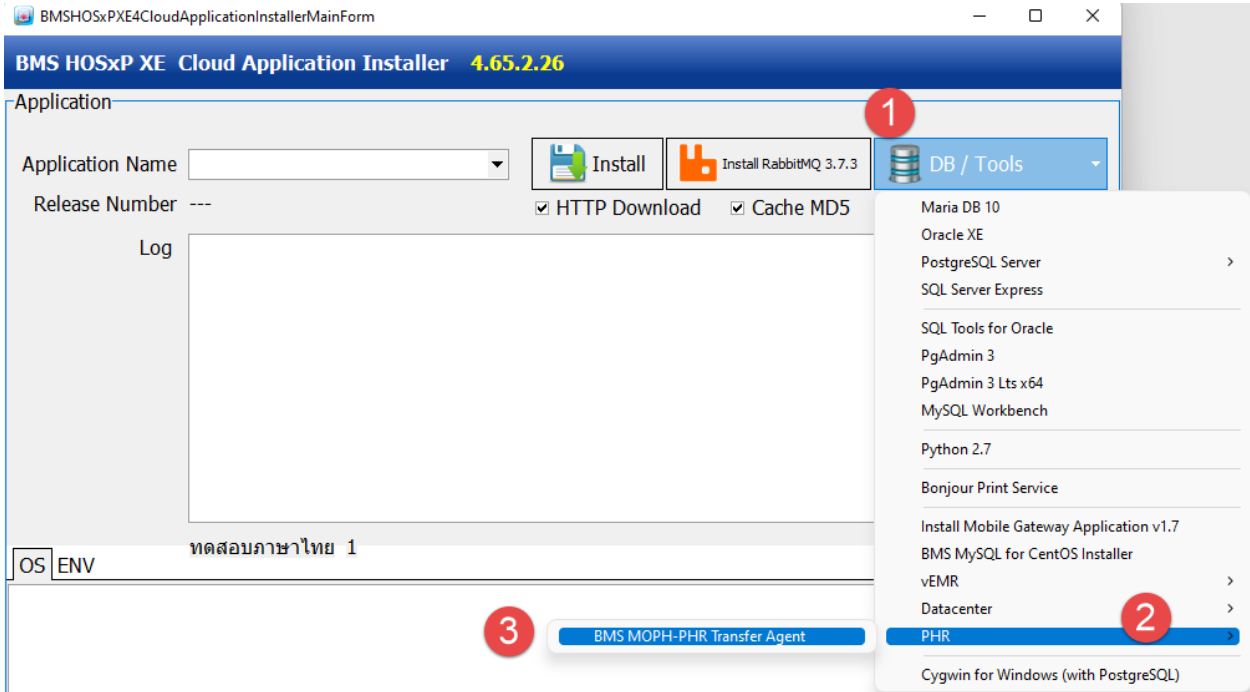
BMSHOSxPXE4CloudApplicationInstallerMainForm

BMS HOSxP XE Cloud Application Installer 4.65.2.26

Application

1

Application Name

Install

Install RabbitMQ 3.7.3

DB / Tools

Release Number ---

HTTP Download

Cache MD5

Log

ทดสอบภาษาไทย 1

OS ENV

Maria DB 10
Oracle XE
PostgreSQL Server
SQL Server Express
SQL Tools for Oracle
PgAdmin 3
PgAdmin 3 Lts x64
MySQL Workbench
Python 2.7
Bonjour Print Service
Install Mobile Gateway Application v1.7
BMS MySQL for CentOS Installer
vEMR
Datacenter
PHR
Cygwin for Windows (with PostgreSQL)

2

3

BMS MOPH-PHR Transfer Agent